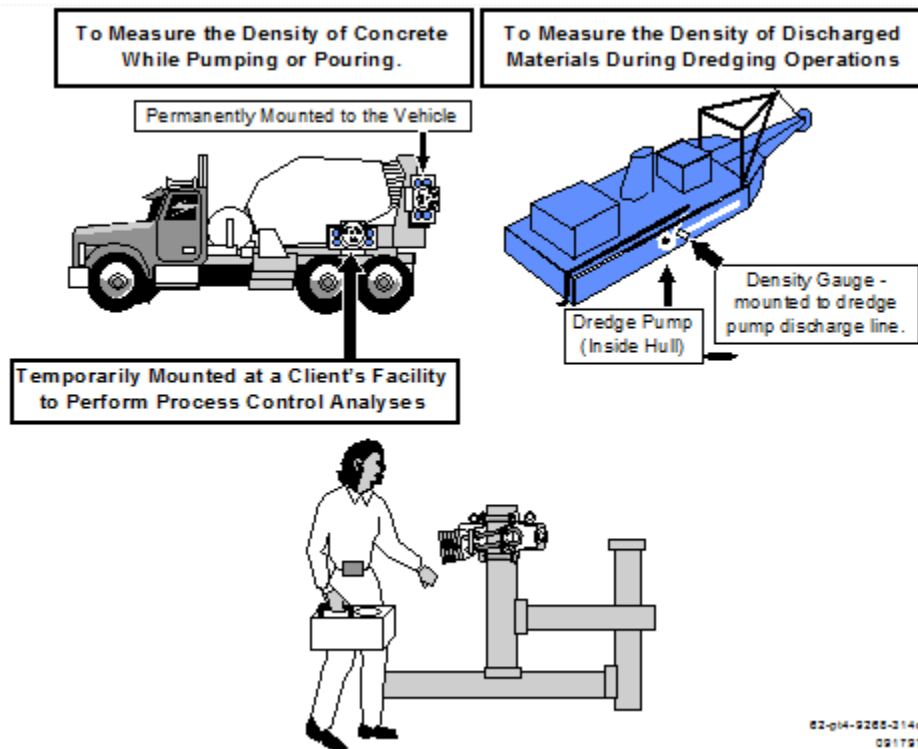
To Measure the Density of Concrete While Pumping or Pouring.

To Measure the Density of Discharged Materials During Dredging Operations

Permanently Mounted to the Vehicle

Density Gauge - mounted to dredge pump discharge line.

Dredge Pump (Inside Hull)

Temporarily Mounted at a Client's Facility to Perform Process Control Analyses

62-gt4-9265-314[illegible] 09179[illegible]